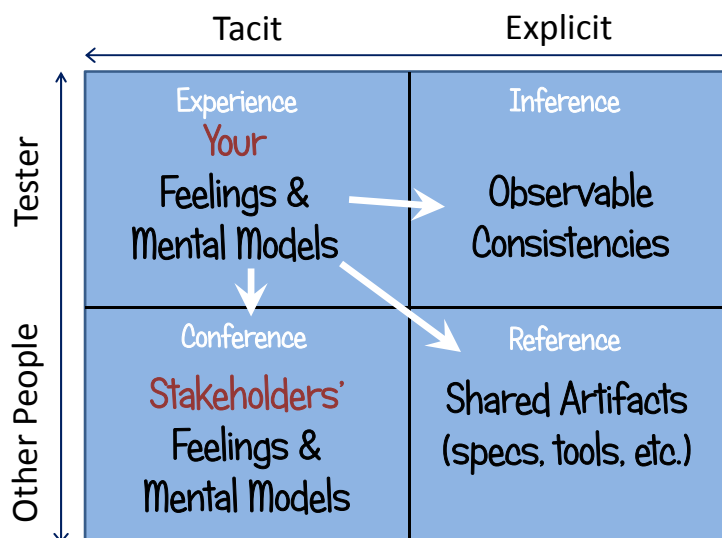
Tacit Explicit

Tester

Other People

Experience
Your
Feelings & Mental Models

Inference
Observable Consistencies

Conference
Stakeholders'
Feelings & Mental Models

Reference
Shared Artifacts (specs, tools, etc.)